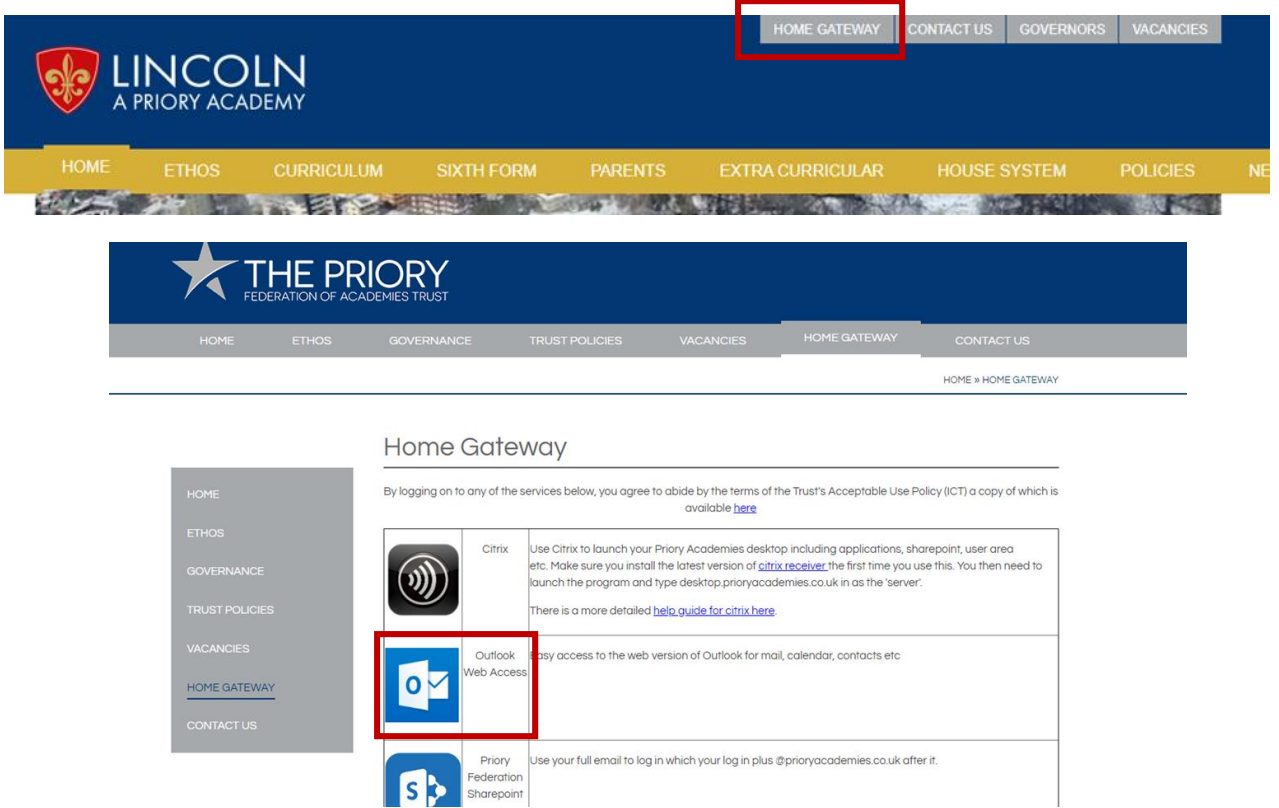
HOME GATEWAY CONTACT US GOVERNORS VACANCIES

LINCOLN
A PRIORY ACADEMY

HOME ETHOS CURRICULUM SIXTH FORM PARENTS EXTRA CURRICULAR HOUSE SYSTEM POLICIES NE

THE PRIORY
FEDERATION OF ACADEMIES TRUST

HOME ETHOS GOVERNANCE TRUST POLICIES VACANCIES HOME GATEWAY CONTACT US

HOME » HOME GATEWAY

Home Gateway

HOME
ETHOS
GOVERNANCE
TRUST POLICIES
VACANCIES
HOME GATEWAY
CONTACT US

By logging on to any of the services below, you agree to abide by the terms of the Trust's Acceptable Use Policy (ICT) a copy of which is available here

| | | |
|---|---|---|
| | Citrix | Use Citrix to launch your Priory Academies desktop including applications, sharepoint, user area etc. Make sure you install the latest version of citrix receiver the first time you use this. You then need to launch the program and type desktop.prioryacademies.co.uk in as the 'server'. There is a more detailed help guide for citrix here. |
| | Outlook Web Access | Easy access to the web version of Outlook for mail, calendar, contacts etc |
| | Priory Federation Sharepoint | Use your full email to log in which your log in plus @prioryacademies.co.uk after it. |